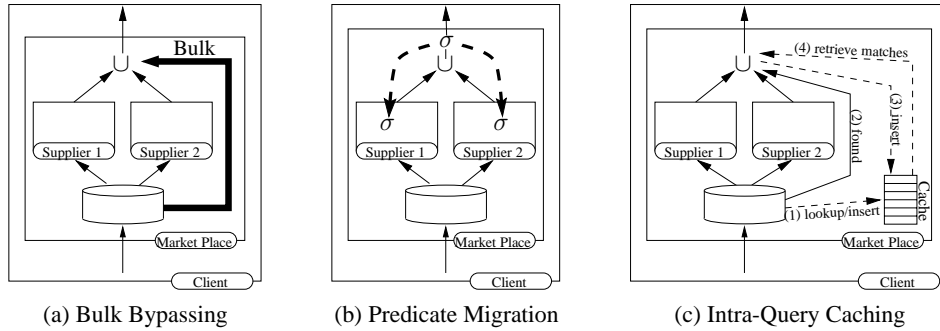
Bulk

$\cup$

Supplier 1

Supplier 2

Market Place

Client

(a) Bulk Bypassing

$\sigma$

$\cup$

$\sigma$

$\sigma$

Supplier 1

Supplier 2

Market Place

Client

(b) Predicate Migration

(4) retrieve matches

$\cup$

(3) insert

(2) found

Supplier 1

Supplier 2

Cache

(1) lookup/insert

Market Place

Client

(c) Intra-Query Caching